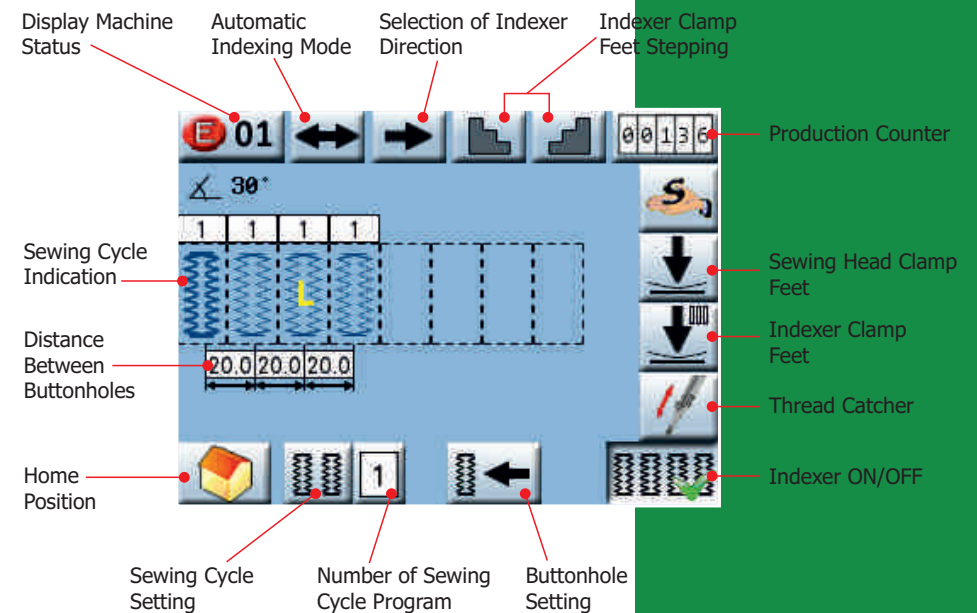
Display Machine Status

Automatic Indexing Mode

Selection of Indexer Direction

Indexer Clamp Feet Stepping

E 01

00136

Production Counter

30°

1 1 1 1

Sewing Cycle Indication

L

Sewing Head Clamp Feet

Distance Between Buttonholes

20.0 20.0 20.0

Indexer Clamp Feet

Thread Catcher

Home Position

1

Indexer ON/OFF

Sewing Cycle Setting

Number of Sewing Cycle Program

Buttonhole Setting